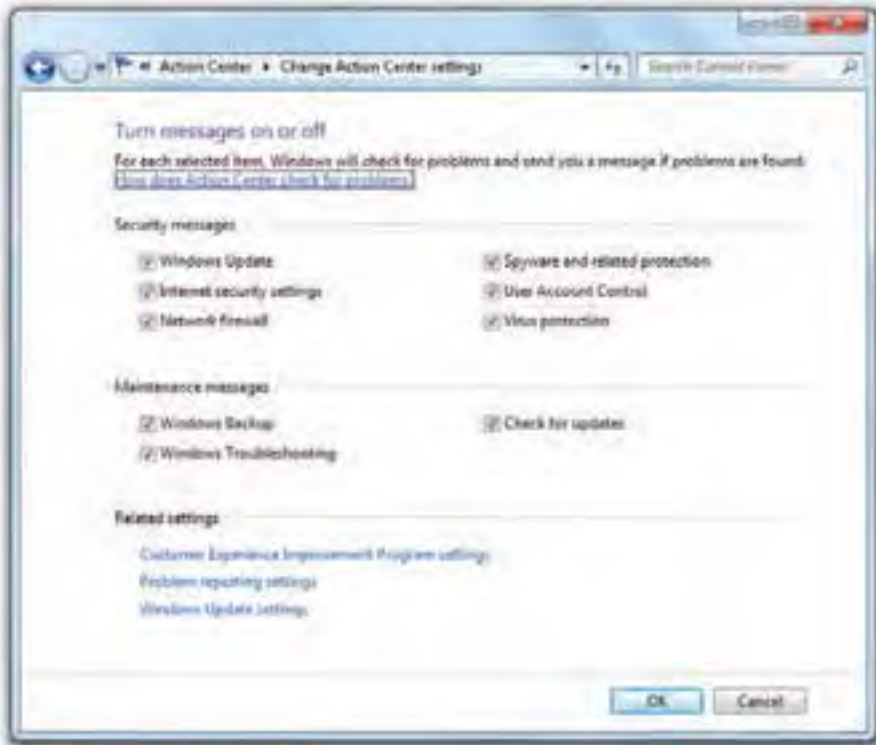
« Action Center ▸ Change Action Center settings

Search Control Panel

Turn messages on or off

For each selected item, Windows will check for problems and send you a message if problems are found.

How does Action Center check for problems?

Security messages

Windows Update

Spyware and related protection

Internet security settings

User Account Control

Network firewall

Virus protection

Maintenance messages

Windows Backup

Check for updates

Windows Troubleshooting

Related settings

Customer Experience Improvement Program settings

Problem reporting settings

Windows Update settings

OK

Cancel